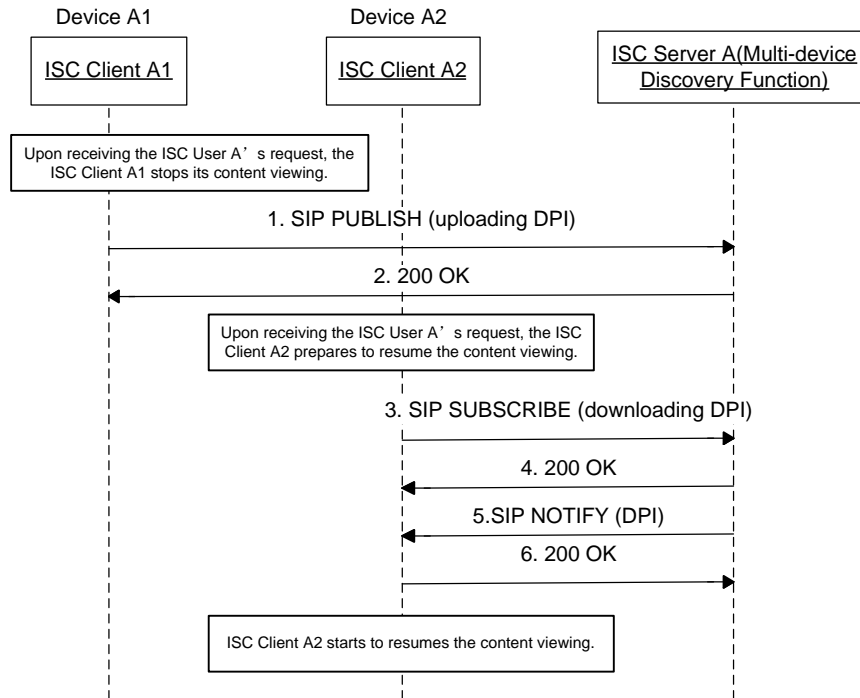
Device A1

Device A2

ISC Client A1

ISC Client A2

ISC Server A(Multi-device Discovery Function)

Upon receiving the ISC User A’s request, the ISC Client A1 stops its content viewing.

1. SIP PUBLISH (uploading DPI)

2. 200 OK

Upon receiving the ISC User A’s request, the ISC Client A2 prepares to resume the content viewing.

3. SIP SUBSCRIBE (downloading DPI)

4. 200 OK

5.SIP NOTIFY (DPI)

6. 200 OK

ISC Client A2 starts to resumes the content viewing.